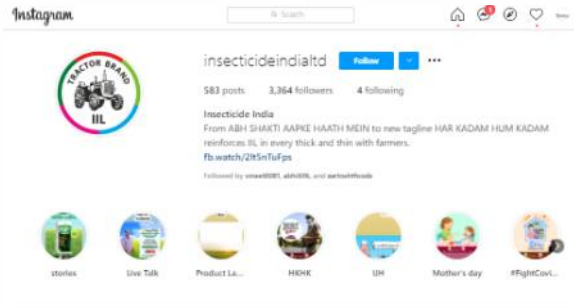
Instagram

Search

insecticideindialtd

Follow

583 posts 3,364 followers 4 following

Insecticide India

From ABH SHAKTI AAPKE HAATH MEIN to new tagline HAR KADAM HUM KADAM reinforces IIL in every thick and thin with farmers.

fb.watch/2ltSnTuFps

Followed by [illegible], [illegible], and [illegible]

TRACTOR BRAND

IIL

stories

Live Talk

Product La...

HKHK

IIH

Mother's day

#FightCovi...